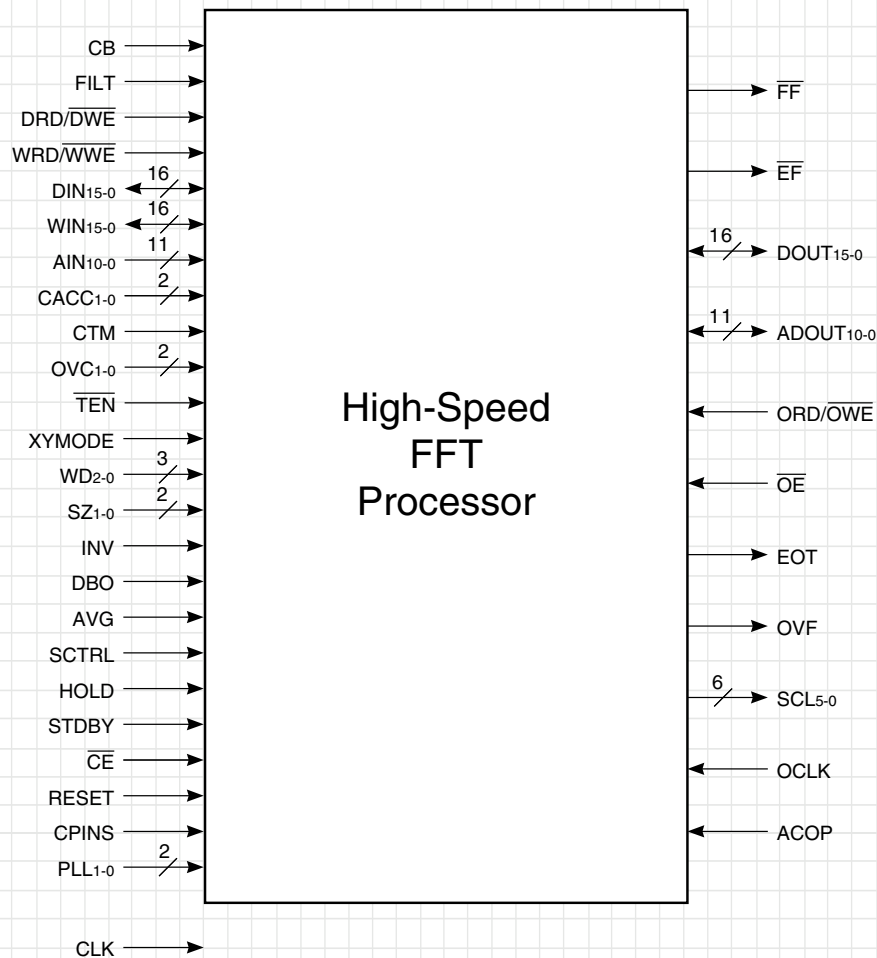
CB
FILT
DRD/$\overline{DWE}$
WRD/$\overline{WWE}$
16
DIN$_{15-0}$
16
WIN$_{15-0}$
11
AIN$_{10-0}$
2
CACC$_{1-0}$
CTM
2
OVC$_{1-0}$
$\overline{TEN}$
XYMODE
3
WD$_{2-0}$
2
SZ$_{1-0}$
INV
DBO
AVG
SCTRL
HOLD
STDBY
$\overline{CE}$
RESET
CPINS
2
PLL$_{1-0}$
CLK

High-Speed
FFT
Processor

$\overline{FF}$
$\overline{EF}$
16
DOUT$_{15-0}$
11
ADOUT$_{10-0}$
ORD/$\overline{OWE}$
$\overline{OE}$
EOT
OVF
6
SCL$_{5-0}$
OCLK
ACOP